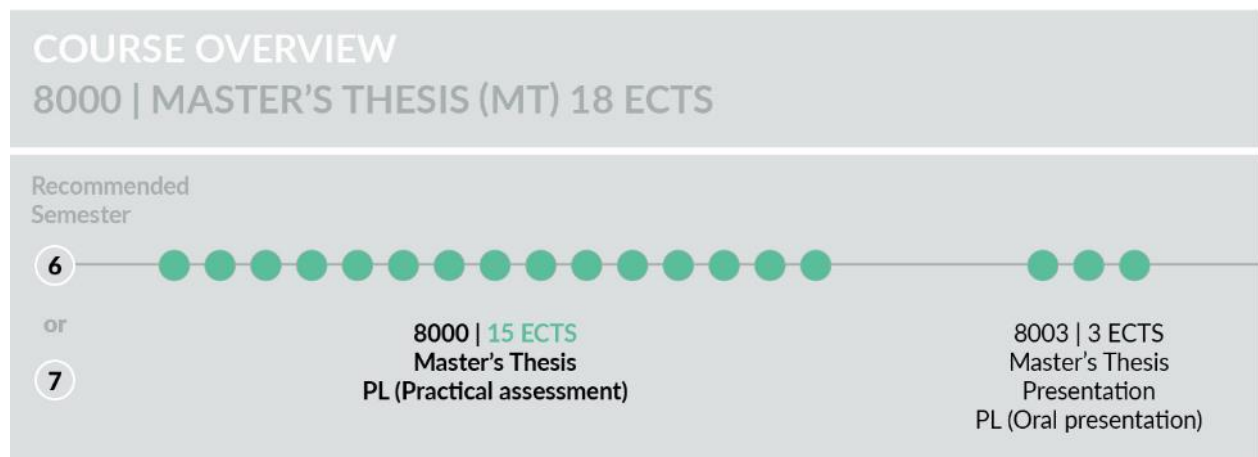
COURSE OVERVIEW
8000 | MASTER'S THESIS (MT) 18 ECTS

Recommended Semester

6

or

7

8000 | 15 ECTS
Master's Thesis
PL (Practical assessment)

8003 | 3 ECTS
Master's Thesis Presentation
PL (Oral presentation)